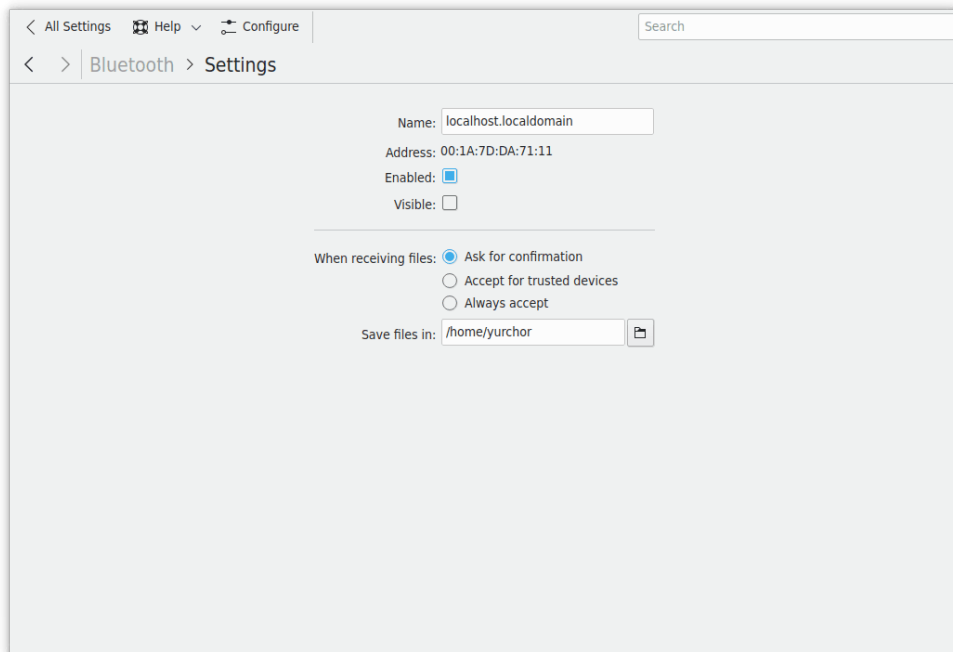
All Settings Help Configure

Search

Bluetooth > Settings

Name: localhost.localdomain

Address: 00:1A:7D:DA:71:11

Enabled:

Visible:

When receiving files: Ask for confirmation

Accept for trusted devices

Always accept

Save files in: /home/yurchor